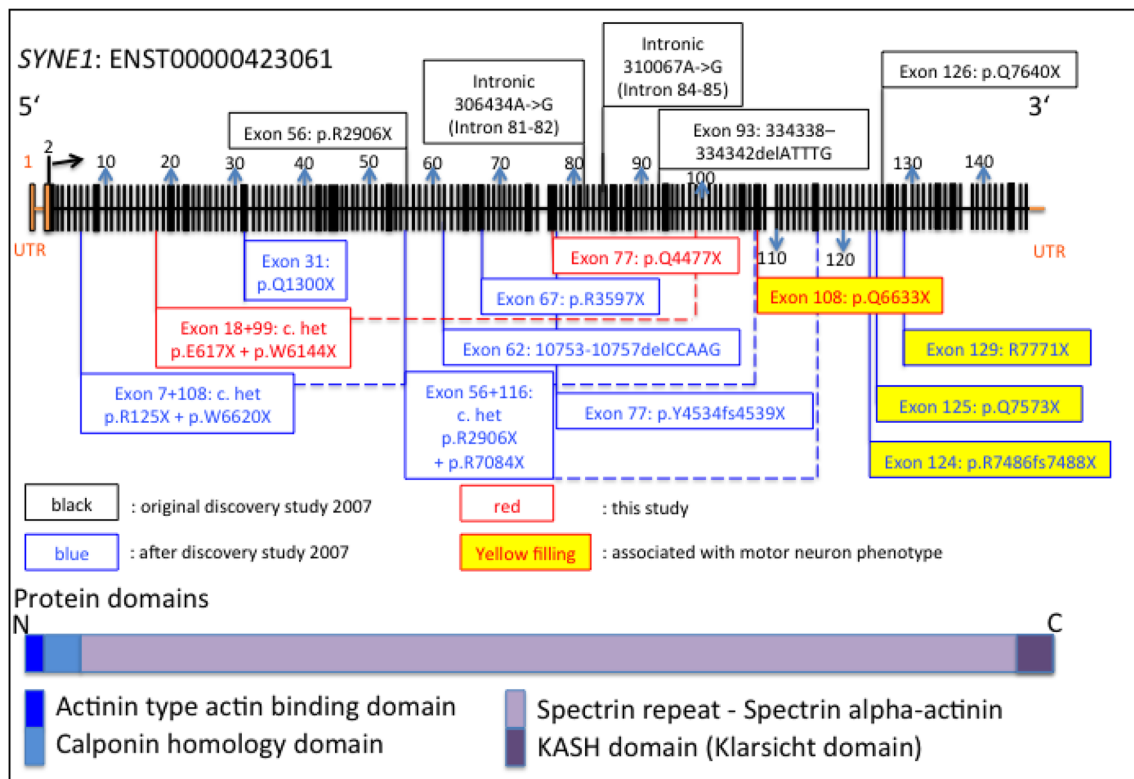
SYNE1: ENST00000423061

5‘

3‘

Intronic 306434A->G (Intron 81-82)

Intronic 310067A->G (Intron 84-85)

Exon 126: p.Q7640X

Exon 56: p.R2906X

Exon 93: 334338–334342delATTTG

1

2

10

20

30

40

50

60

70

80

90

100

130

140

UTR

110

120

UTR

Exon 31: p.Q1300X

Exon 77: p.Q4477X

Exon 108: p.Q6633X

Exon 67: p.R3597X

Exon 18+99: c. het p.E617X + p.W6144X

Exon 129: R7771X

Exon 62: 10753-10757delCCAAG

Exon 7+108: c. het p.R125X + p.W6620X

Exon 56+116: c. het p.R2906X + p.R7084X

Exon 77: p.Y4534fs4539X

Exon 125: p.Q7573X

Exon 124: p.R7486fs7488X

black : original discovery study 2007

red : this study

blue : after discovery study 2007

Yellow filling : associated with motor neuron phenotype

Protein domains

N

C

Actinin type actin binding domain

Calponin homology domain

Spectrin repeat - Spectrin alpha-actinin

KASH domain (Klarsicht domain)